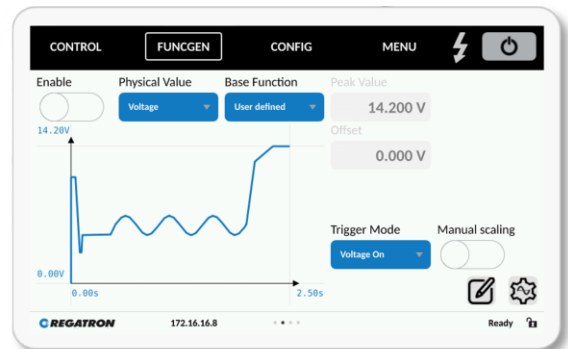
CONTROL FUNCGEN CONFIG MENU

Enable

Physical Value
Voltage

Base Function
User defined

Peak Value
14.200 V

Offset
0.000 V

14.20V

0.00V

0.00s

2.50s

Trigger Mode
Voltage On

Manual scaling

REGATRON 172.16.16.8 Ready